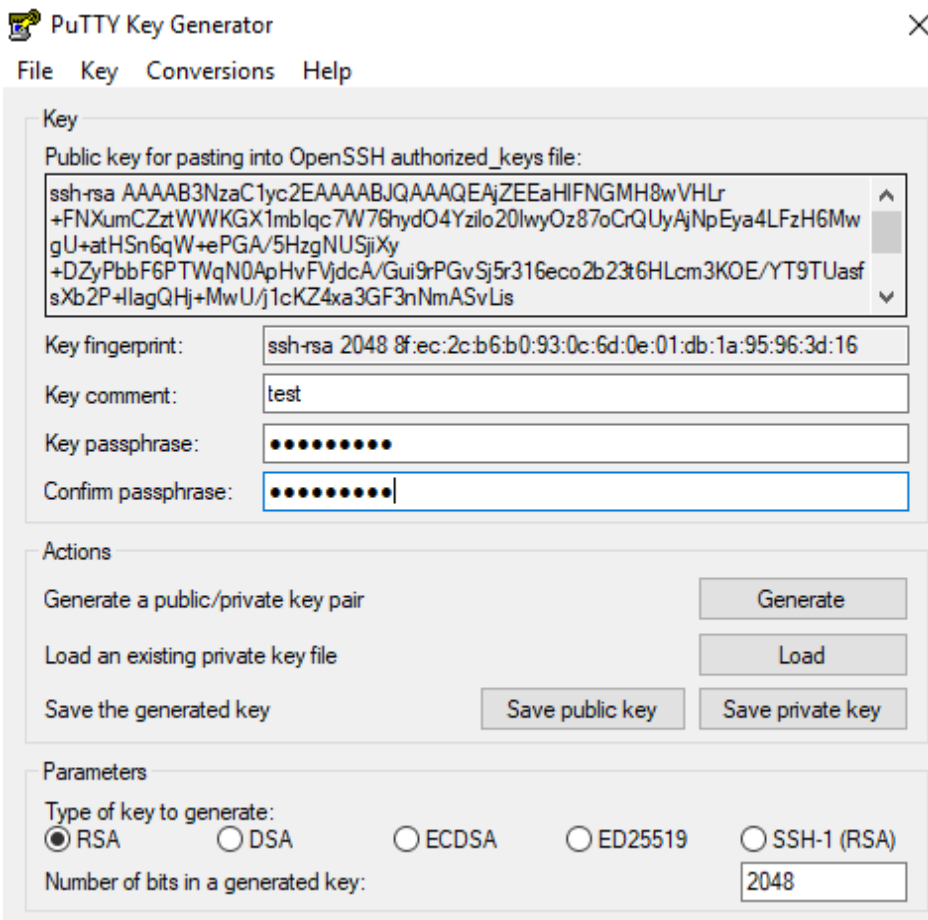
PuTTY Key Generator

File Key Conversions Help

Key

Public key for pasting into OpenSSH authorized_keys file:

ssh-rsa AAAAB3NzaC1yc2EAAAABJQAAAQEAjZEEaHlFNGMH8wVHLr
+FNXumCZztWWKGX1mbIqc7W76hydO4Yzilo20IwyOz87oCrQUyAjNpEya4LFzH6Mw
gU+atHSn6qW+ePGA/5HzgNUSjiXy
+DZyPbbF6PTWqN0ApHvFVjdcA/Gui9rPGvSj5r316eco2b23t6HLcm3KOE/YT9TUasf
sXb2P+IlagQHj+MwU/j1cKZ4xa3GF3nNmASvLis

Key fingerprint: ssh-rsa 2048 8f:ec:2c:b6:b0:93:0c:6d:0e:01:db:1a:95:96:3d:16

Key comment: test

Key passphrase: ●●●●●●●●●

Confirm passphrase: ●●●●●●●●●

Actions

Generate a public/private key pair Generate

Load an existing private key file Load

Save the generated key Save public key Save private key

Parameters

Type of key to generate:

RSA DSA ECDSA ED25519 SSH-1 (RSA)

Number of bits in a generated key: 2048